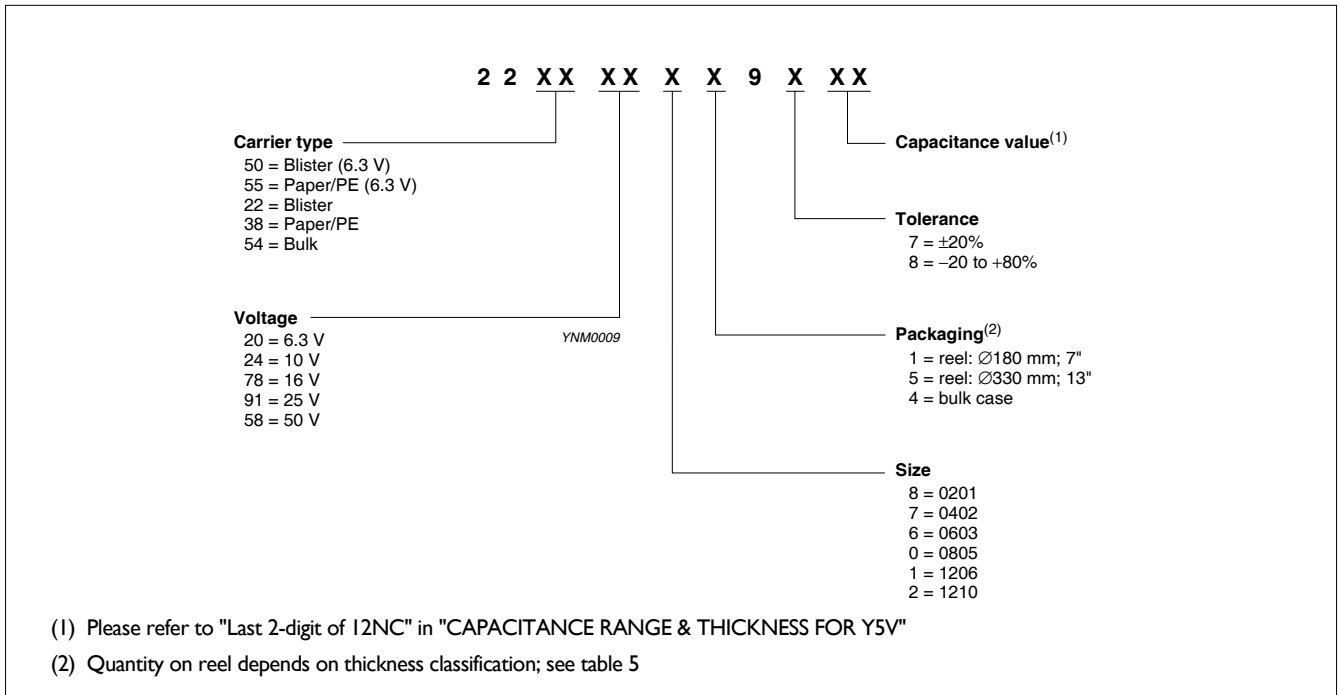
2 2 X X X X X X 9 X X X

Carrier type
50 = Blister (6.3 V)
55 = Paper/PE (6.3 V)
22 = Blister
38 = Paper/PE
54 = Bulk

Voltage
20 = 6.3 V
24 = 10 V
78 = 16 V
91 = 25 V
58 = 50 V

YNM0009

Capacitance value$^{(1)}$

Tolerance
7 = ±20%
8 = −20 to +80%

Packaging$^{(2)}$
1 = reel: ∅180 mm; 7"
5 = reel: ∅330 mm; 13"
4 = bulk case

Size
8 = 0201
7 = 0402
6 = 0603
0 = 0805
1 = 1206
2 = 1210

(1) Please refer to "Last 2-digit of 12NC" in "CAPACITANCE RANGE & THICKNESS FOR Y5V"

(2) Quantity on reel depends on thickness classification; see table 5